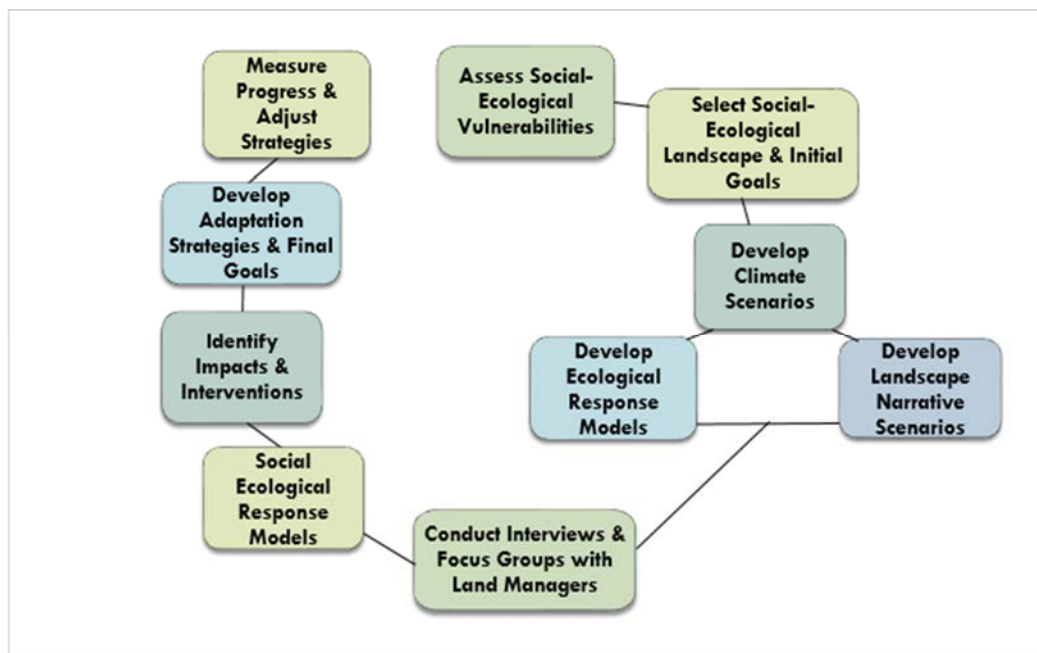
Measure Progress & Adjust Strategies

Assess Social-Ecological Vulnerabilities

Select Social-Ecological Landscape & Initial Goals

Develop Adaptation Strategies & Final Goals

Develop Climate Scenarios

Identify Impacts & Interventions

Develop Ecological Response Models

Develop Landscape Narrative Scenarios

Social Ecological Response Models

Conduct Interviews & Focus Groups with Land Managers